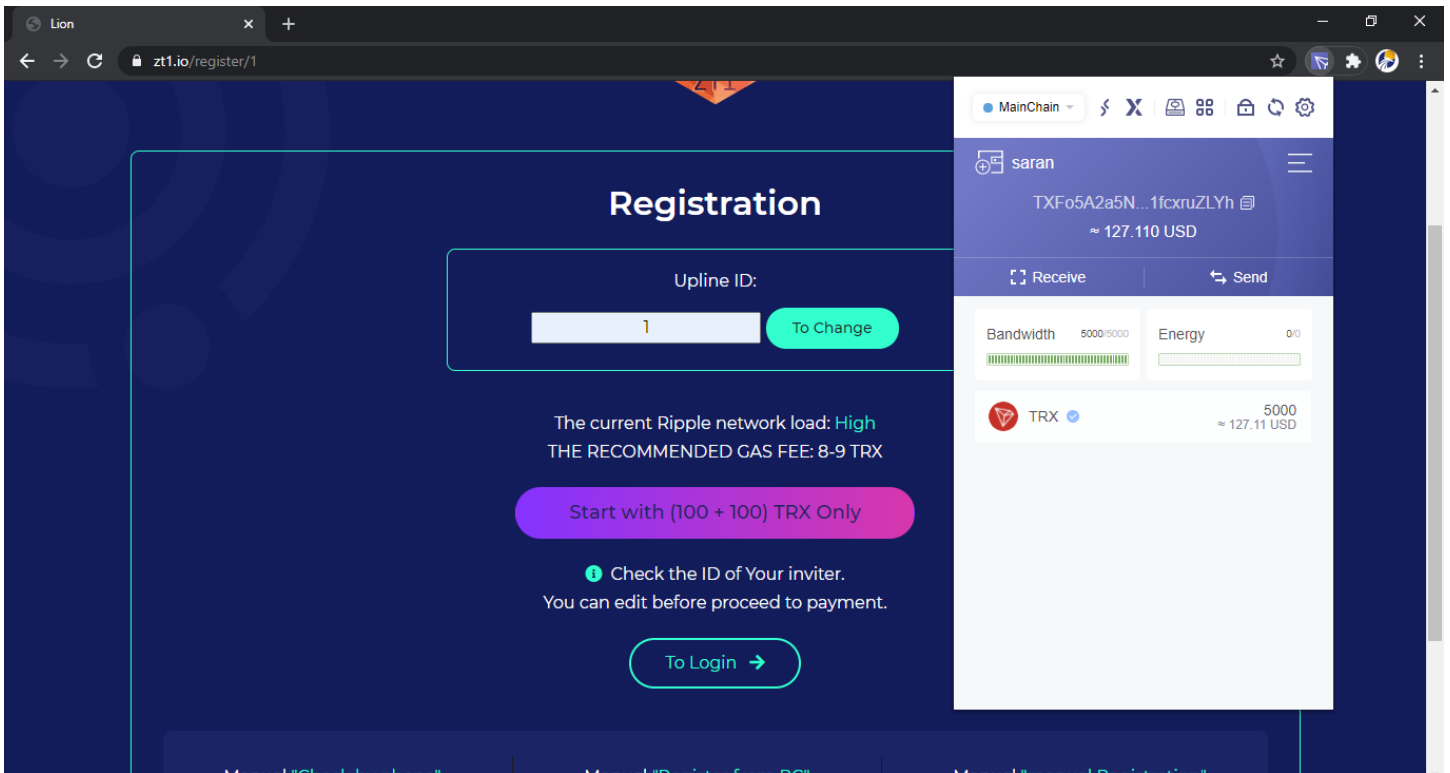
Lion

zt1.io/register/1

Registration

Upline ID:

1

To Change

The current Ripple network load: High

THE RECOMMENDED GAS FEE: 8-9 TRX

Start with (100 + 100) TRX Only

Check the ID of Your inviter.

You can edit before proceed to payment.

To Login

MainChain

saran

TXFo5A2a5N...1fcxruZLYh

≈ 127.110 USD

Receive

Send

Bandwidth 5000/5000

Energy 0/0

TRX

5000

≈ 127.11 USD

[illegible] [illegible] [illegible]